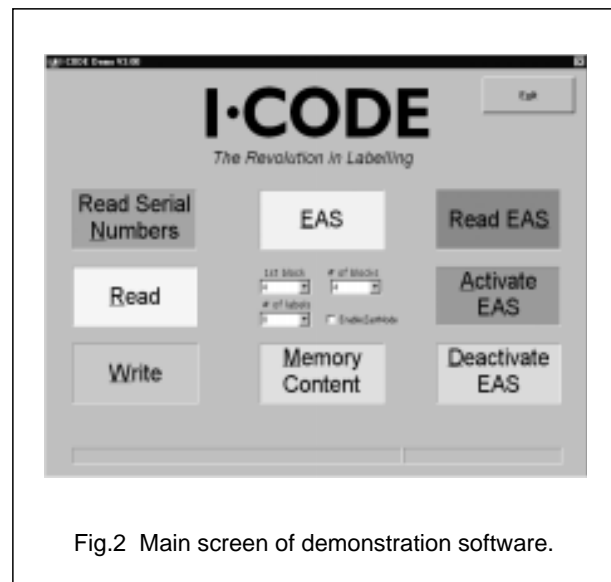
I·CODE Demo V1.00

I·CODE

The Revolution in Labelling

Exit

Read Serial Numbers

EAS

Read EAS

Read

1st block

# of blocks

# of labels

Enable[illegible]

Activate EAS

Write

Memory Content

Deactivate EAS

Fig.2 Main screen of demonstration software.